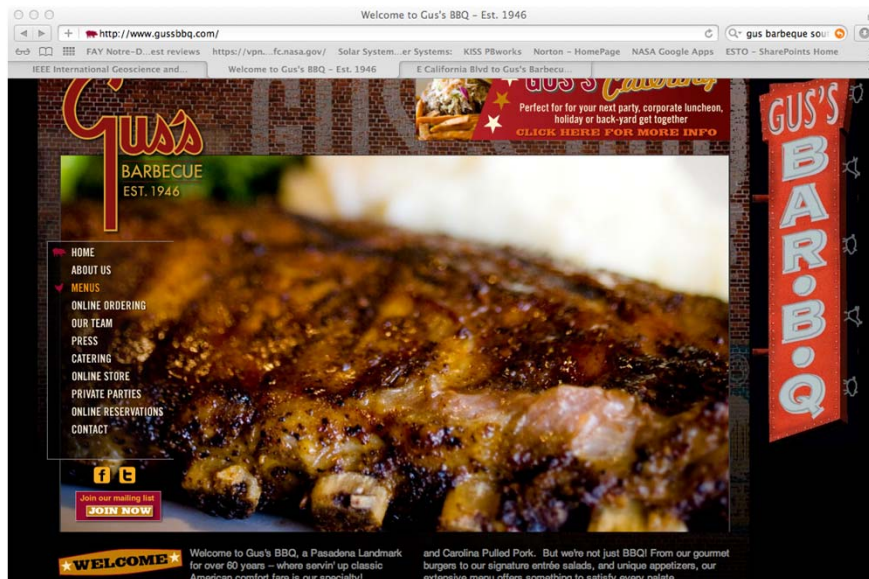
Welcome to Gus's BBQ – Est. 1946

http://www.gussbbq.com/

gus barbeque sou

FAY Notre-D...est reviews https://vpn....fc.nasa.gov/ Solar System...er Systems: KISS PBworks Norton - HomePage NASA Google Apps ESTO - SharePoints Home

IEEE International Geoscience and... Welcome to Gus's BBQ – Est. 1946 E California Blvd to Gus's Barbecu...

Gus's BARBECUE EST. 1946

Gus's Catering

Perfect for for your next party, corporate luncheon, holiday or back-yard get together

CLICK HERE FOR MORE INFO

GUS'S BAR-B-Q

HOME
ABOUT US
MENUS
ONLINE ORDERING
OUR TEAM
PRESS
CATERING
ONLINE STORE
PRIVATE PARTIES
ONLINE RESERVATIONS
CONTACT

Join our mailing list
JOIN NOW

WELCOME

Welcome to Gus's BBQ, a Pasadena Landmark for over 60 years – where servin' up classic American comfort fare is our specialty!

and Carolina Pulled Pork. But we're not just BBQ! From our gourmet burgers to our signature entrée salads, and unique appetizers, our extensive menu offers something to satisfy every palate.